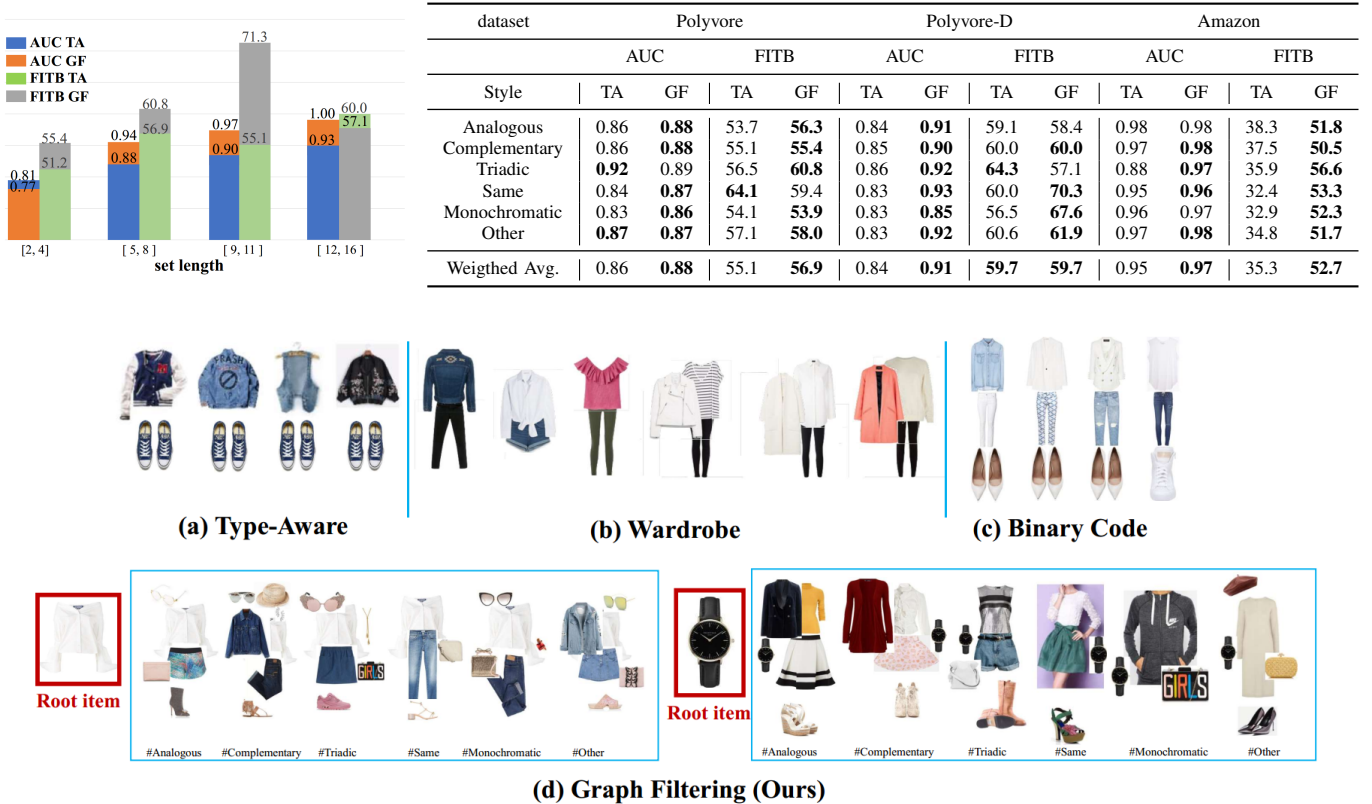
AUC TA
AUC GF
FITB TA
FITB GF

| [2, 4] | [5, 8] | [9, 11] | [12, 16] |
|---|---|---|---|
| 0.81 | 0.94 | 0.97 | 1.00 |
| 0.77 | 0.88 | 0.90 | 0.93 |
| 51.2 | 56.9 | 55.1 | 57.1 |
| 55.4 | 60.8 | 71.3 | 60.0 |

set length

| dataset | Polyvore | | | | Polyvore-D | | | | Amazon | | | |
|---|---|---|---|---|---|---|---|---|---|---|---|---|
| | AUC | | FITB | | AUC | | FITB | | AUC | | FITB | |
| Style | TA | GF | TA | GF | TA | GF | TA | GF | TA | GF | TA | GF |
| Analogous | 0.86 | **0.88** | 53.7 | **56.3** | 0.84 | **0.91** | 59.1 | 58.4 | 0.98 | 0.98 | 38.3 | **51.8** |
| Complementary | 0.86 | **0.88** | 55.1 | **55.4** | 0.85 | **0.90** | 60.0 | **60.0** | 0.97 | **0.98** | 37.5 | **50.5** |
| Triadic | **0.92** | 0.89 | 56.5 | **60.8** | 0.86 | **0.92** | **64.3** | 57.1 | 0.88 | **0.97** | 35.9 | **56.6** |
| Same | 0.84 | **0.87** | **64.1** | 59.4 | 0.83 | **0.93** | 60.0 | **70.3** | 0.95 | **0.96** | 32.4 | **53.3** |
| Monochromatic | 0.83 | **0.86** | 54.1 | **53.9** | 0.83 | **0.85** | 56.5 | **67.6** | 0.96 | 0.97 | 32.9 | **52.3** |
| Other | **0.87** | **0.87** | 57.1 | **58.0** | 0.83 | **0.92** | 60.6 | **61.9** | 0.97 | **0.98** | 34.8 | **51.7** |
| Weigthed Avg. | 0.86 | **0.88** | 55.1 | **56.9** | 0.84 | **0.91** | **59.7** | **59.7** | 0.95 | **0.97** | 35.3 | **52.7** |

(a) Type-Aware
(b) Wardrobe
(c) Binary Code

Root item
#Analogous #Complementary #Triadic #Same #Monochromatic #Other
Root item
#Analogous #Complementary #Triadic #Same #Monochromatic #Other

(d) Graph Filtering (Ours)